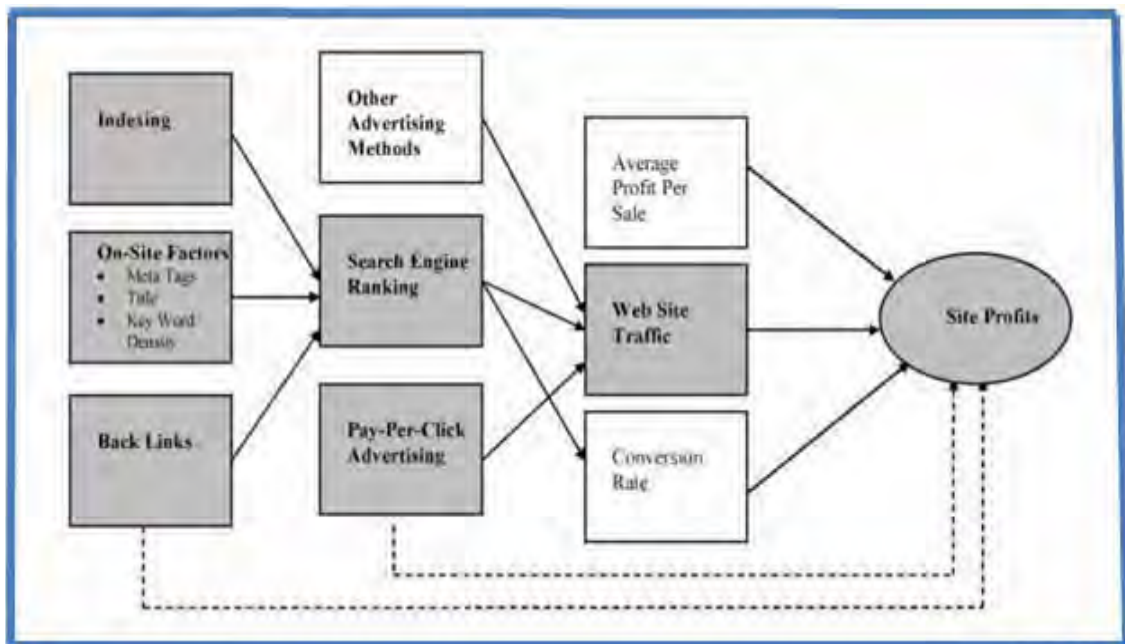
Indexing

On-Site Factors
- Meta Tags
- Title
- Key Word Density

Back Links

Other Advertising Methods

Search Engine Ranking

Pay-Per-Click Advertising

Average Profit Per Sale

Web Site Traffic

Conversion Rate

Site Profits